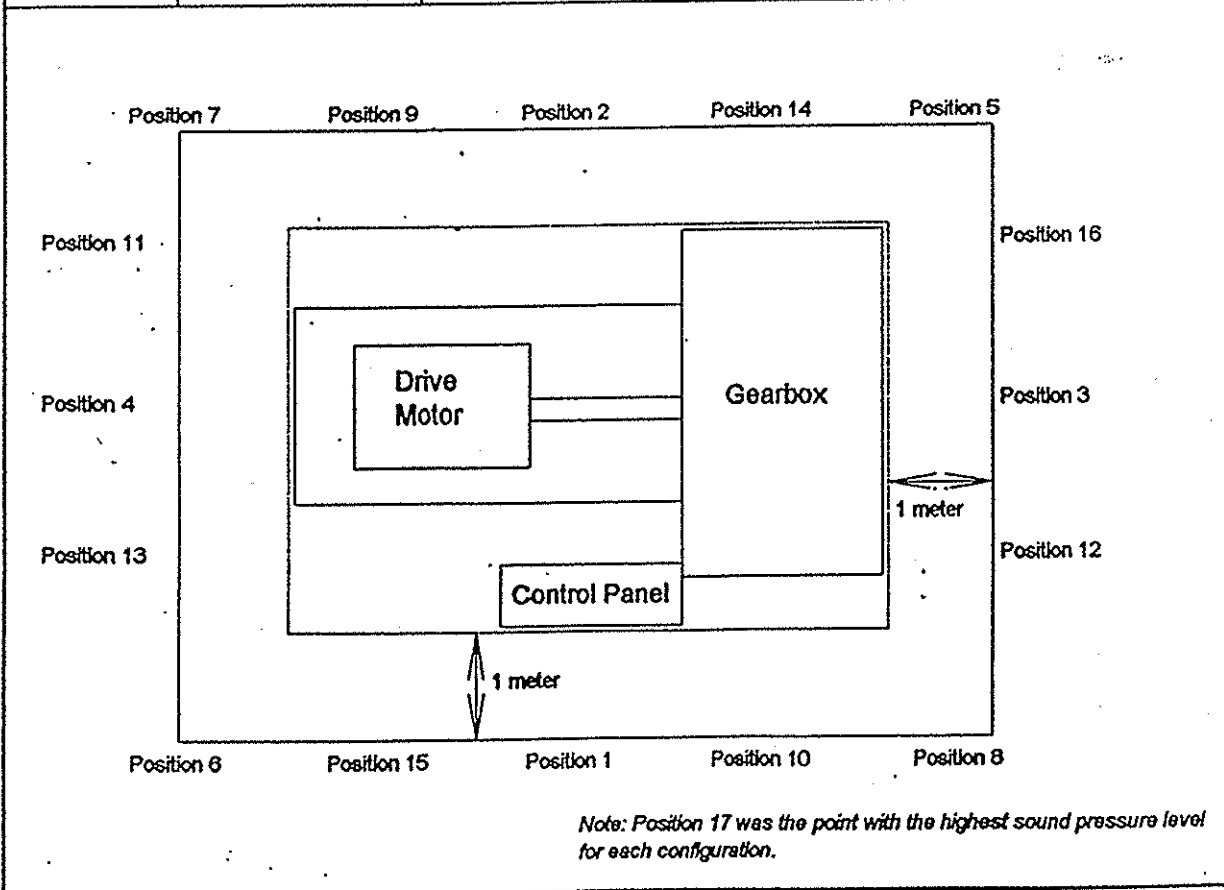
Position 7
Position 9
Position 2
Position 14
Position 5

Position 11
Position 16

Drive Motor

Gearbox

Position 4
Position 3

1 meter

Position 13
Position 12

Control Panel

1 meter

Position 6
Position 15
Position 1
Position 10
Position 8

*Note: Position 17 was the point with the highest sound pressure level for each configuration.*